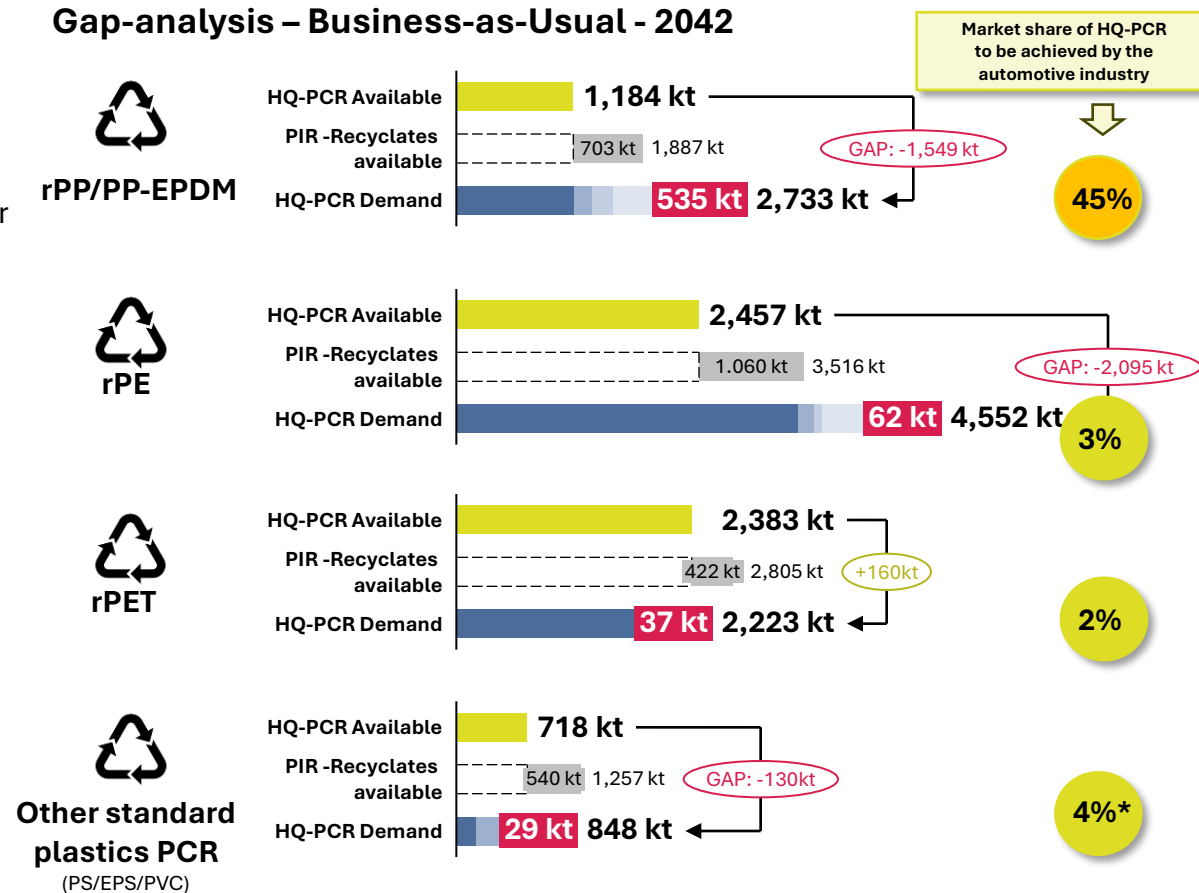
Gap-analysis – Business-as-Usual - 2042

Market share of HQ-PCR to be achieved by the automotive industry

r

rPP/PP-EPDM

HQ-PCR Available 1,184 kt
PIR -Recyclates available 703 kt 1,887 kt
HQ-PCR Demand 535 kt 2,733 kt
GAP: -1,549 kt
45%

rPE

HQ-PCR Available 2,457 kt
PIR -Recyclates available 1.060 kt 3,516 kt
HQ-PCR Demand 62 kt 4,552 kt
GAP: -2,095 kt
3%

rPET

HQ-PCR Available 2,383 kt
PIR -Recyclates available 422 kt 2,805 kt
HQ-PCR Demand 37 kt 2,223 kt
+160kt
2%

Other standard plastics PCR
(PS/EPS/PVC)

HQ-PCR Available 718 kt
PIR -Recyclates available 540 kt 1,257 kt
HQ-PCR Demand 29 kt 848 kt
GAP: -130kt
4%*